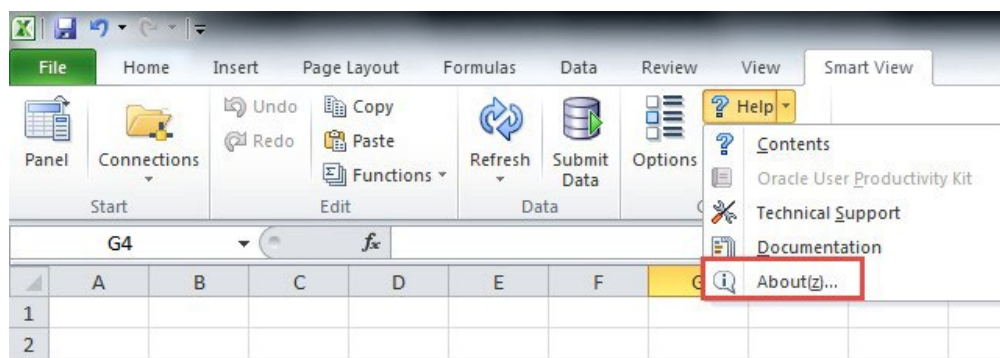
File Home Insert Page Layout Formulas Data Review View Smart View

Panel
Connections
Start

Undo
Redo
Copy
Paste
Functions
Edit

Refresh
Submit Data
Data

Options

Help

Contents
Oracle User Productivity Kit
Technical Support
Documentation
About(z)...

G4
$f_x$

| | A | B | C | D | E | F | G |
|---|---|---|---|---|---|---|---|
| 1 | | | | | | | |
| 2 | | | | | | | |